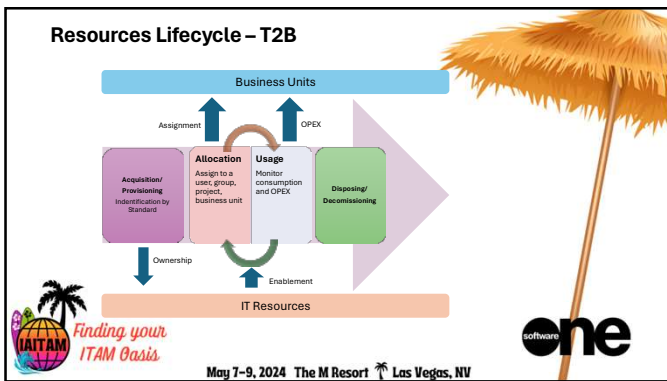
Resources Lifecycle – T2B

Business Units

Assignment

OPEX

Acquisition/ Provisioning
Indentification by Standard

Allocation
Assign to a user, group, project, business unit

Usage
Monitor consumption and OPEX

Disposing/ Decomissioning

Ownership

Enablement

IT Resources

IAITAM

Finding your ITAM Oasis

software one

May 7-9, 2024 The M Resort Las Vegas, NV